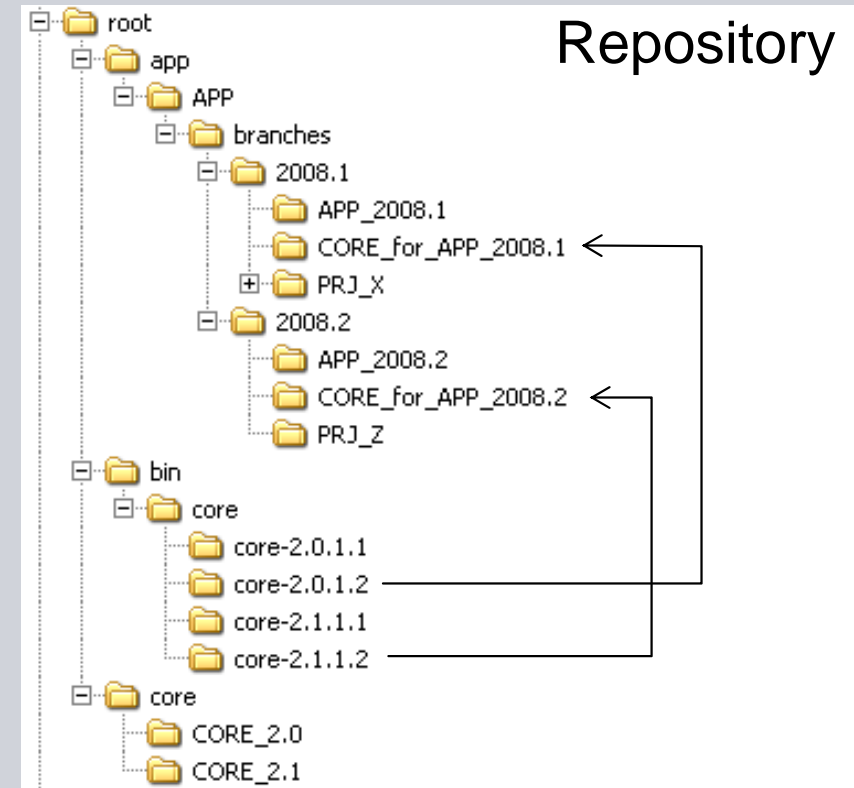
Repository

root
app
APP
branches
2008.1
APP_2008.1
CORE_for_APP_2008.1
PRJ_X
2008.2
APP_2008.2
CORE_for_APP_2008.2
PRJ_Z
bin
core
core-2.0.1.1
core-2.0.1.2
core-2.1.1.1
core-2.1.1.2
core
CORE_2.0
CORE_2.1